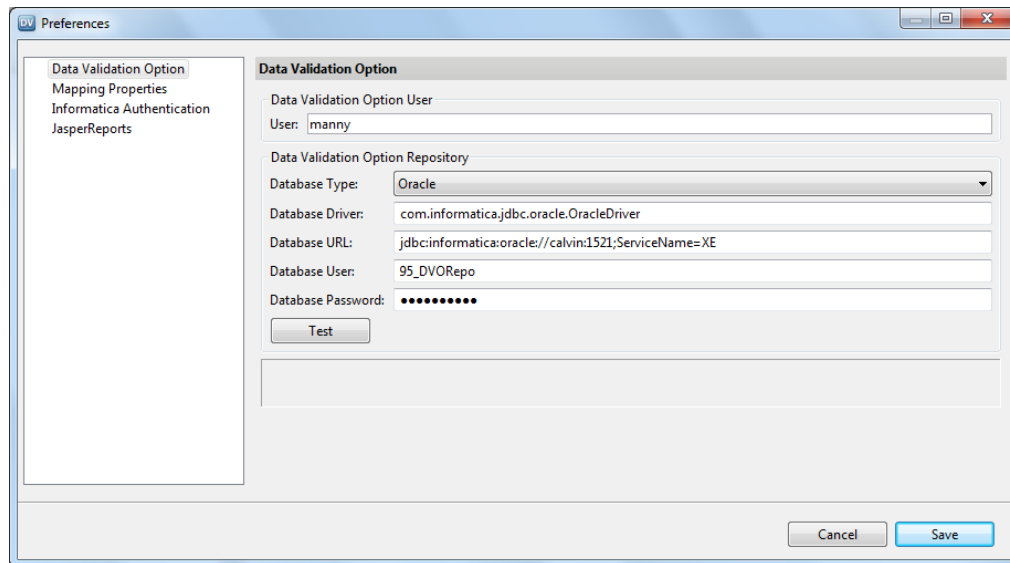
DV Preferences

Data Validation Option
Mapping Properties
Informatica Authentication
JasperReports

Data Validation Option

Data Validation Option User
User: manny

Data Validation Option Repository
Database Type: Oracle
Database Driver: com.informatica.jdbc.oracle.OracleDriver
Database URL: jdbc:informatica:oracle://calvin:1521;ServiceName=XE
Database User: 95_DVORepo
Database Password: ••••••••••
Test

Cancel
Save